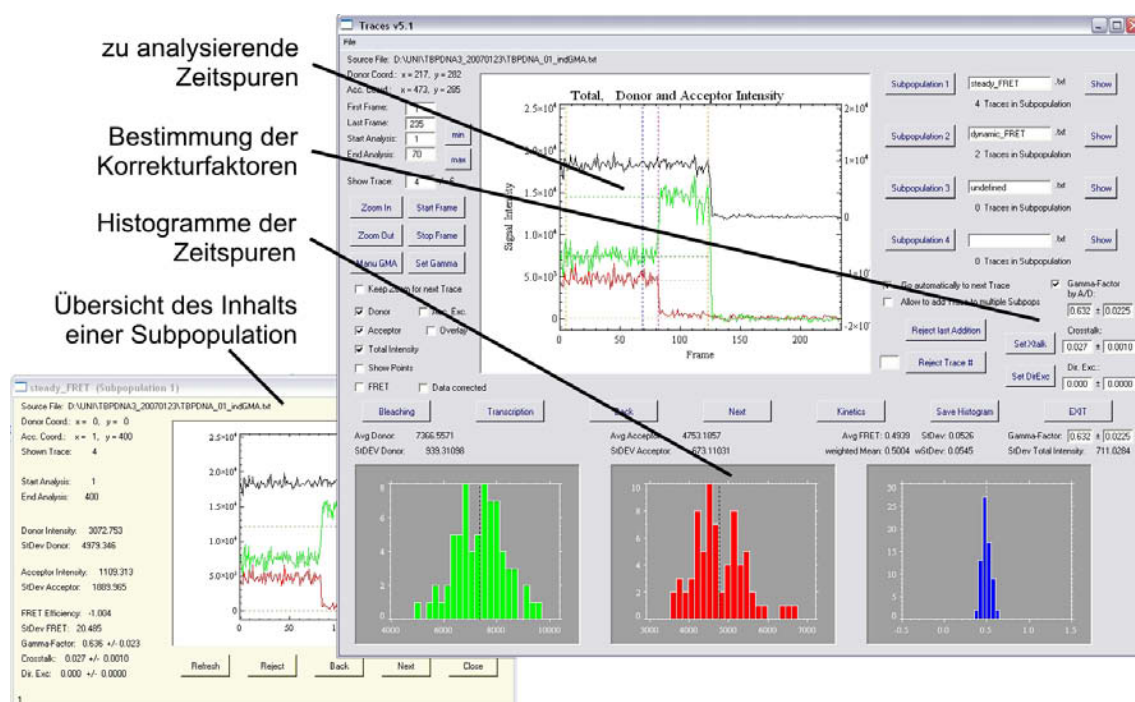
zu analysierende Zeitspuren

Bestimmung der Korrekturfaktoren

Histogramme der Zeitspuren

Übersicht des Inhalts einer Subpopulation

Traces v5.1
File
Source File: D:\UNI\TBPDNA3_20070123\TBPDNA_01_indGMA.txt
Donor Coord.: x = 217, y = 282
Acc. Coord.: x = 473, y = 285
First Frame: 1
Last Frame: 225
Start Analysis: 1
End Analysis: 70
min
max
Show Trace: 4
Zoom In
Start Frame
Zoom Out
Stop Frame
Manu GMA
Set Gamma
Keep zoom for next Trace
Donor
Acc. Exc.
Acceptor
Overlay
Total Intensity
Show Points
FRET
Data corrected

Total, Donor and Acceptor Intensity
$2.5\times10^4$
$2.0\times10^4$
$1.5\times10^4$
$1.0\times10^4$
$5.0\times10^3$
0
$2\times10^4$
$1\times10^4$
0
$-1\times10^4$
$-2\times10^4$
Signal Intensity
0
50
100
150
200
Frame

Subpopulation 1
steady_FRET
.txt
Show
4 Traces in Subpopulation
Subpopulation 2
dynamic_FRET
.txt
Show
2 Traces in Subpopulation
Subpopulation 3
undefined
.txt
Show
0 Traces in Subpopulation
Subpopulation 4
.txt
Show
0 Traces in Subpopulation
Go automatically to next Trace
Allow to add Traces to multiple Subpops
Gamma-Factor by A/D:
0.632 ± 0.0225
Reject last Addition
Reject Trace #
Set Xtalk
Crosstalk:
0.027 ± 0.0010
Set DirExc
Dir. Exc.:
0.000 ± 0.0000

Bleaching
Transcription
Back
Next
Kinetics
Save Histogram
EXIT

Avg Donor: 7366.5571
StDEV Donor: 939.31098
Avg Acceptor: 4753.1057
StDEV Acceptor: 673.11031
Avg FRET: 0.4939 StDev: 0.0526
weighted Mean: 0.5004 wStDev: 0.0545
Gamma-Factor: 0.632 ± 0.0225
StDev Total Intensity: 711.0284

8
6
4
2
0
4000
6000
8000
10000

10
8
6
4
2
0
3000
4000
5000
6000
7000

20
15
10
5
0
-0.5
0.0
0.5
1.0
1.5

steady_FRET (Subpopulation 1)
Source File: D:\UNI\TBPDNA3_20070123\TBPDNA_01_indGMA.txt
Donor Coord.: x = 0, y = 0
Acc. Coord.: x = 1, y = 400
Shown Trace: 4

Start Analysis: 1
End Analysis: 400

Donor Intensity: 3072.753
StDev Donor: 4979.346

Acceptor Intensity: 1109.313
StDev Acceptor: 1889.965

FRET Efficiency: -1.004
StDev FRET: 20.485
Gamma-Factor: 0.636 +/- 0.023
Crosstalk: 0.027 +/- 0.0010
Dir. Exc.: 0.000 +/- 0.0000

$2.5\times10^4$
$2.0\times10^4$
$1.5\times10^4$
$1.0\times10^4$
$5.0\times10^3$
0
0
50
1

Refresh
Reject
Back
Next
Close
1